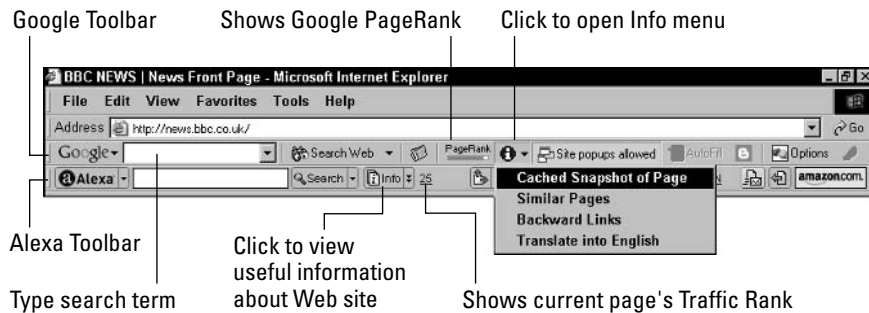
Google Toolbar

Shows Google PageRank

Click to open Info menu

BBC NEWS | News Front Page - Microsoft Internet Explorer

File Edit View Favorites Tools Help

Address http://news.bbc.co.uk/

Go

Google

Search Web

PageRank

Site popups allowed

AutoFill

Options

Alexa

Search

Info

25

Cached Snapshot of Page

Similar Pages

Backward Links

Translate into English

amazon.com

Alexa Toolbar

Click to view useful information about Web site

Type search term

Shows current page's Traffic Rank